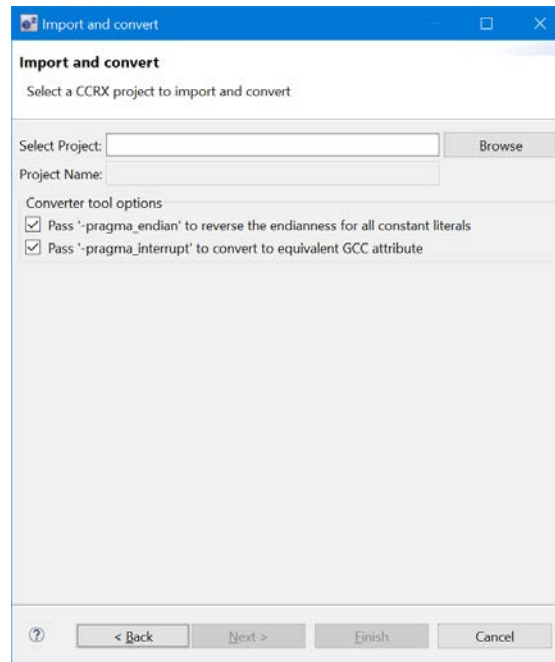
Import and convert

Import and convert

Select a CCRX project to import and convert

Select Project:
Browse

Project Name:

Converter tool options

Pass '-pragma_endian' to reverse the endianness for all constant literals

Pass '-pragma_interrupt' to convert to equivalent GCC attribute

?

< Back

Next >

Finish

Cancel